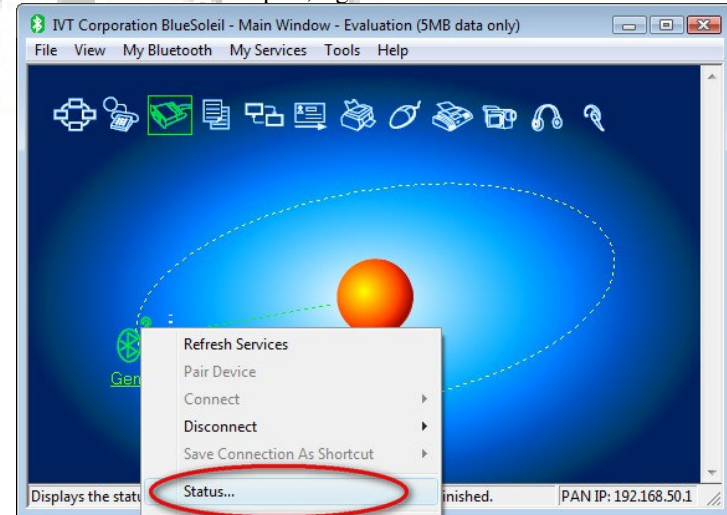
IVT Corporation BlueSoleil - Main Window - Evaluation (5MB data only)

File View My Bluetooth My Services Tools Help

Gen

Refresh Services
Pair Device
Connect
Disconnect
Save Connection As Shortcut
Status...

Displays the statu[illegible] inished. PAN IP: 192.168.50.1